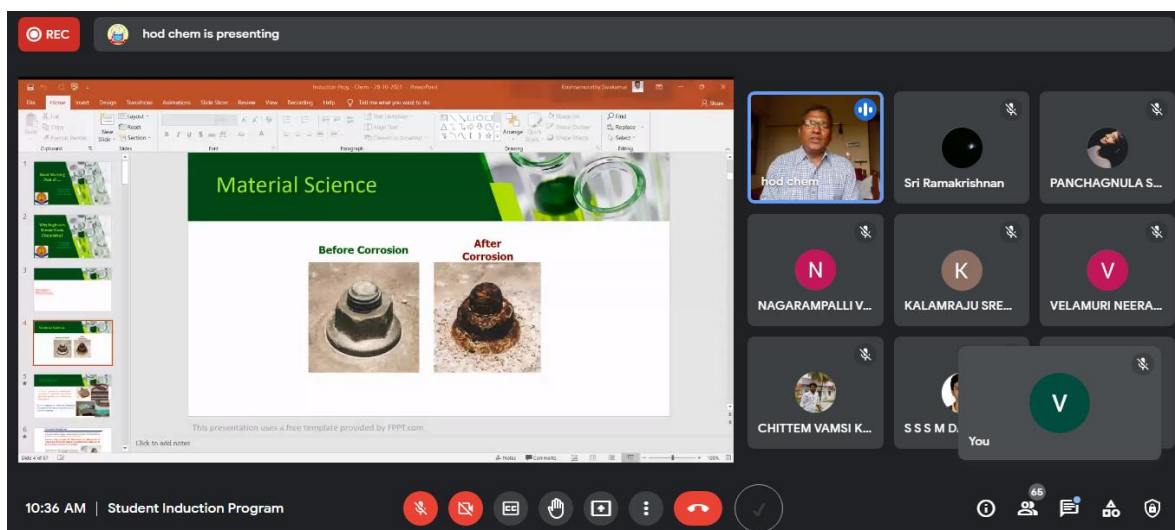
REC

hod chem is presenting

Induction Prog - Chem - 29-10-2021 - PowerPoint

File Home Insert Design Transitions Animations Slide Show Review View Recording Help Tell me what you want to do

Share

Material Science

Before Corrosion

After Corrosion

This presentation uses a free template provided by FPPT.com

Click to add notes

hod chem

Sri Ramakrishnan

PANCHAGNULA S...

N

NAGARAMPALLI V...

K

KALAMRAJU SRE...

V

VELAMURI NEERA...

CHITTEM VAMSI K...

S S S M D

V

You

10:36 AM | Student Induction Program

65